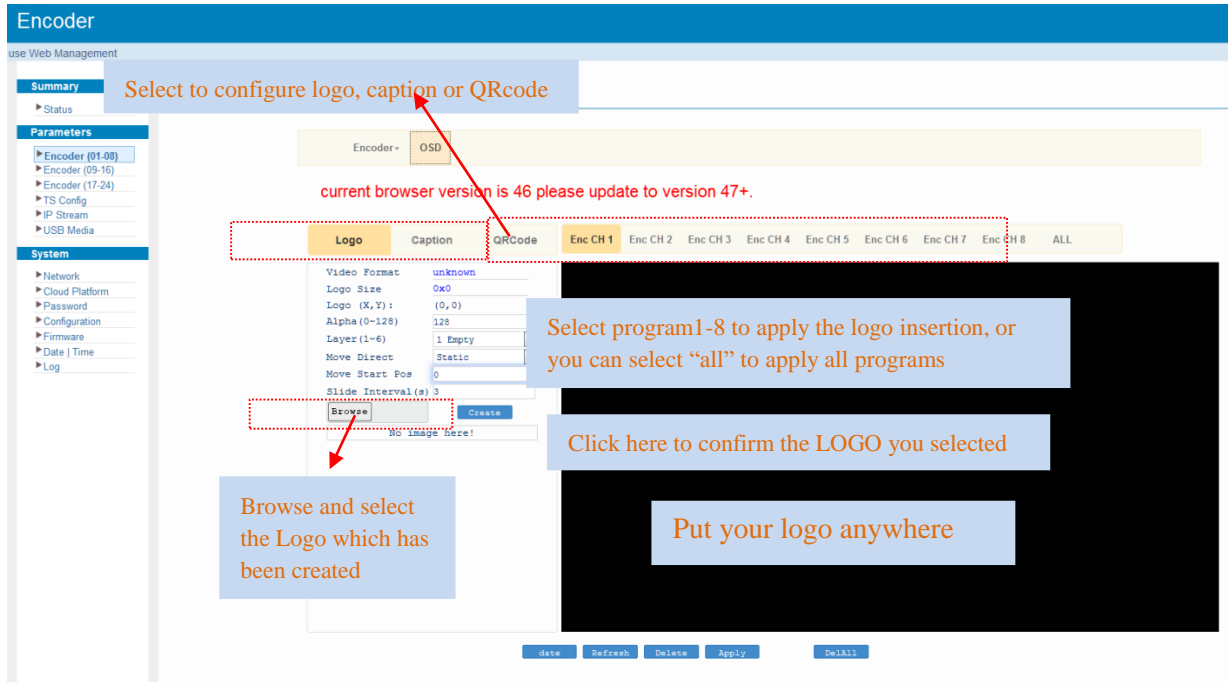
Encoder

use Web Management

Summary
Status

Parameters
Encoder (01-08)
Encoder (09-16)
Encoder (17-24)
TS Config
IP Stream
USB Media

System
Network
Cloud Platform
Password
Configuration
Firmware
Date | Time
Log

Select to configure logo, caption or QRcode

Encoder OSD

current browser version is 46 please update to version 47+.

Logo Caption QRCode

Enc CH 1 Enc CH 2 Enc CH 3 Enc CH 4 Enc CH 5 Enc CH 6 Enc CH 7 Enc CH 8 ALL

| | |
|---|---|
| Video Format | unknown |
| Logo Size | 0x0 |
| Logo (X,Y): | (0,0) |
| Alpha(0-128) | 128 |
| Layer(1-6) | 1 Empty |
| Move Direct | Static |
| Move Start Pos | 0 |
| Slide Interval(s) | 3 |

Browse Create

No image here!

Select program1-8 to apply the logo insertion, or you can select "all" to apply all programs

Click here to confirm the LOGO you selected

Browse and select the Logo which has been created

Put your logo anywhere

date Refresh Delete Apply DelAll